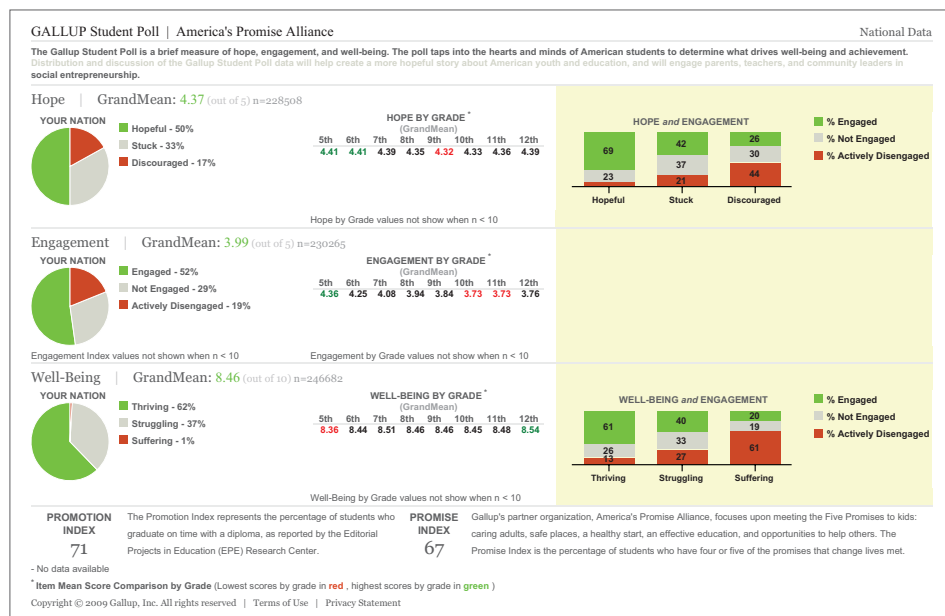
GALLUP Student Poll | America's Promise Alliance

National Data

The Gallup Student Poll is a brief measure of hope, engagement, and well-being. The poll taps into the hearts and minds of American students to determine what drives well-being and achievement. Distribution and discussion of the Gallup Student Poll data will help create a more hopeful story about American youth and education, and will engage parents, teachers, and community leaders in social entrepreneurship.

Hope | GrandMean: 4.37 (out of 5) n=228508

YOUR NATION

Hopeful - 50%
Stuck - 33%
Discouraged - 17%

HOPE BY GRADE *
(GrandMean)

| 5th | 6th | 7th | 8th | 9th | 10th | 11th | 12th |
|---|---|---|---|---|---|---|---|
| 4.41 | 4.41 | 4.39 | 4.35 | 4.32 | 4.33 | 4.36 | 4.39 |

Hope by Grade values not show when n < 10

HOPE and ENGAGEMENT

| | Hopeful | Stuck | Discouraged |
|---|---|---|---|
| % Engaged | 69 | 42 | 26 |
| % Not Engaged | 23 | 37 | 30 |
| % Actively Disengaged | | 21 | 44 |

Engagement | GrandMean: 3.99 (out of 5) n=230265

YOUR NATION

Engaged - 52%
Not Engaged - 29%
Actively Disengaged - 19%

ENGAGEMENT BY GRADE *
(GrandMean)

| 5th | 6th | 7th | 8th | 9th | 10th | 11th | 12th |
|---|---|---|---|---|---|---|---|
| 4.36 | 4.25 | 4.08 | 3.94 | 3.84 | 3.73 | 3.73 | 3.76 |

Engagement Index values not shown when n < 10

Engagement by Grade values not show when n < 10

Well-Being | GrandMean: 8.46 (out of 10) n=246682

YOUR NATION

Thriving - 62%
Struggling - 37%
Suffering - 1%

WELL-BEING BY GRADE *
(GrandMean)

| 5th | 6th | 7th | 8th | 9th | 10th | 11th | 12th |
|---|---|---|---|---|---|---|---|
| 8.36 | 8.44 | 8.51 | 8.46 | 8.46 | 8.45 | 8.48 | 8.54 |

Well-Being by Grade values not show when n < 10

WELL-BEING and ENGAGEMENT

| | Thriving | Struggling | Suffering |
|---|---|---|---|
| % Engaged | 61 | 40 | 20 |
| % Not Engaged | 26 | 33 | 19 |
| % Actively Disengaged | 13 | 27 | 61 |

PROMOTION INDEX
71

The Promotion Index represents the percentage of students who graduate on time with a diploma, as reported by the Editorial Projects in Education (EPE) Research Center.

PROMISE INDEX
67

Gallup's partner organization, America's Promise Alliance, focuses upon meeting the Five Promises to kids: caring adults, safe places, a healthy start, an effective education, and opportunities to help others. The Promise Index is the percentage of students who have four or five of the promises that change lives met.

- No data available
* Item Mean Score Comparison by Grade (Lowest scores by grade in red , highest scores by grade in green )

Copyright © 2009 Gallup, Inc. All rights reserved | Terms of Use | Privacy Statement